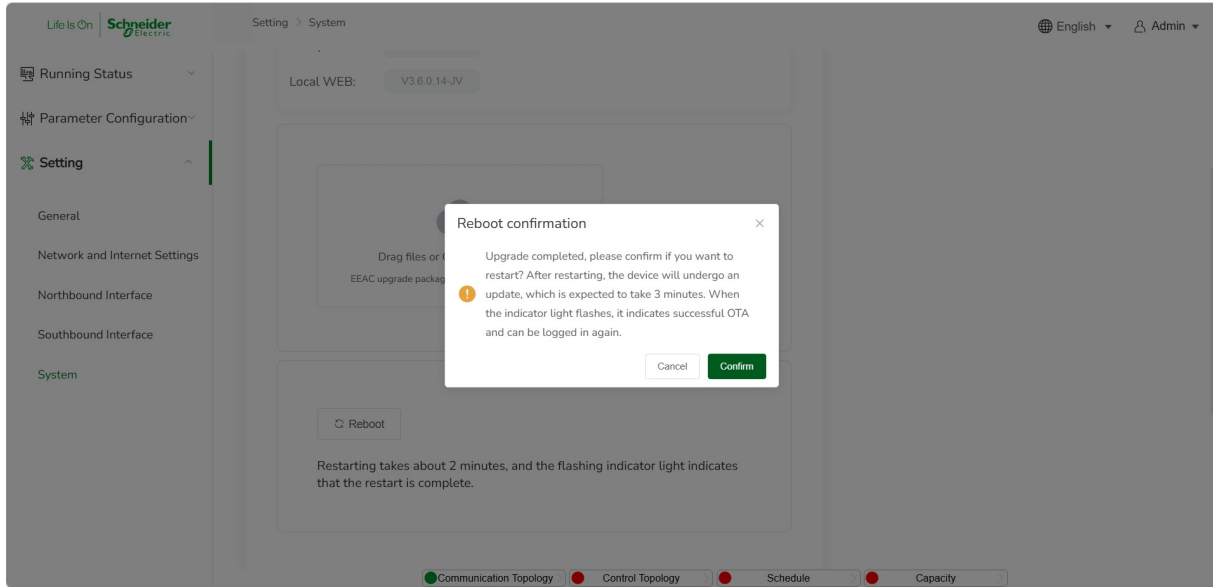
Life Is On Schneider Electric

Setting > System

English ▾ Admin ▾

Running Status

Parameter Configuration

Setting

General

Network and Internet Settings

Northbound Interface

Southbound Interface

System

Local WEB: V3.6.0.14-JV

Drag files or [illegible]

EEAC upgrade packag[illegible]

Reboot confirmation ×

Upgrade completed, please confirm if you want to restart? After restarting, the device will undergo an update, which is expected to take 3 minutes. When the indicator light flashes, it indicates successful OTA and can be logged in again.

Cancel Confirm

Reboot

Restarting takes about 2 minutes, and the flashing indicator light indicates that the restart is complete.

Communication Topology | Control Topology | Schedule | Capacity